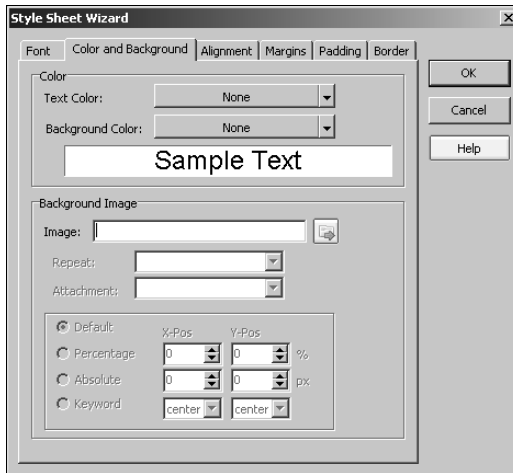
Style Sheet Wizard

Font | Color and Background | Alignment | Margins | Padding | Border

OK
Cancel
Help

Color
Text Color: None
Background Color: None
Sample Text

Background Image
Image:
Repeat:
Attachment:

Default
Percentage
Absolute
Keyword

X-Pos
Y-Pos
0
0
%
0
0
px
center
center